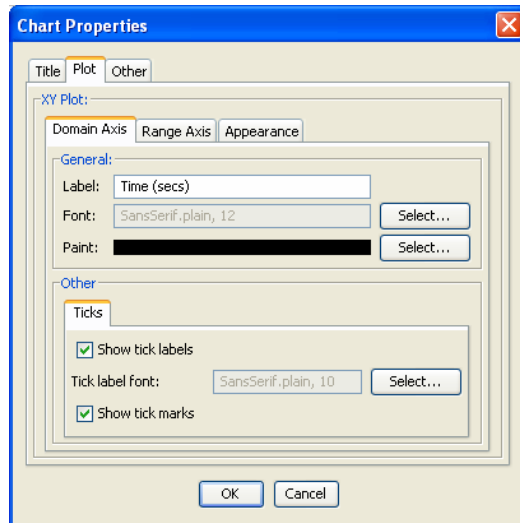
Chart Properties

Title Plot Other

XY Plot:

Domain Axis Range Axis Appearance

General:

Label: Time (secs)

Font: SansSerif.plain, 12 Select...

Paint: Select...

Other

Ticks

Show tick labels

Tick label font: SansSerif.plain, 10 Select...

Show tick marks

OK Cancel